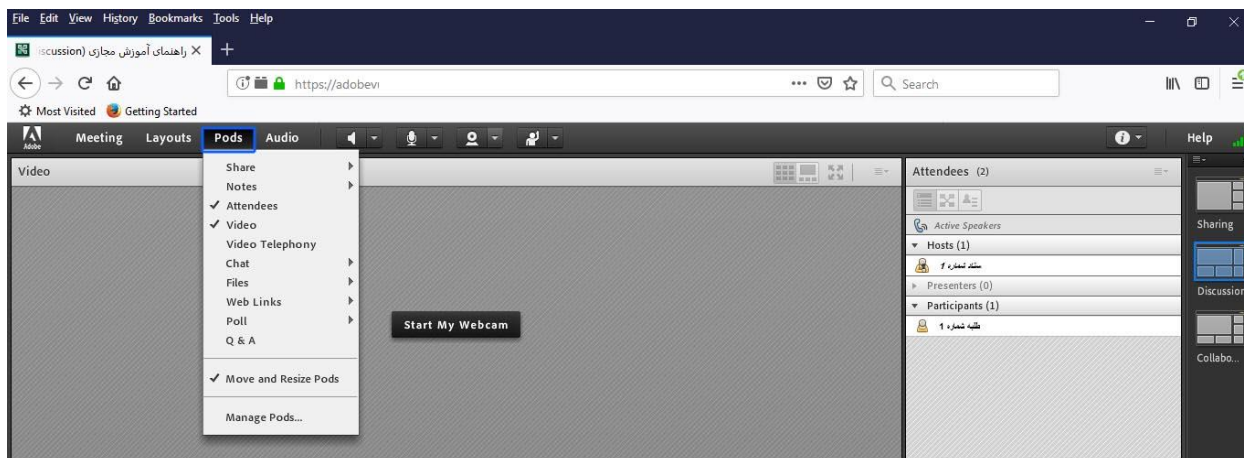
File Edit View History Bookmarks Tools Help

راهنمای آموزش مجازی (iscussion ×

https://adobev

Search

Most Visited Getting Started

Adobe Meeting Layouts Pods Audio

Help

Video

Share
Notes
✓ Attendees
✓ Video
Video Telephony
Chat
Files
Web Links
Poll
Q & A

✓ Move and Resize Pods

Manage Pods...

Start My Webcam

Attendees (2)

Active Speakers
Hosts (1)
استاد شماره 1
Presenters (0)
Participants (1)
طلبه شماره 1

Sharing
Discussion
Collabo...